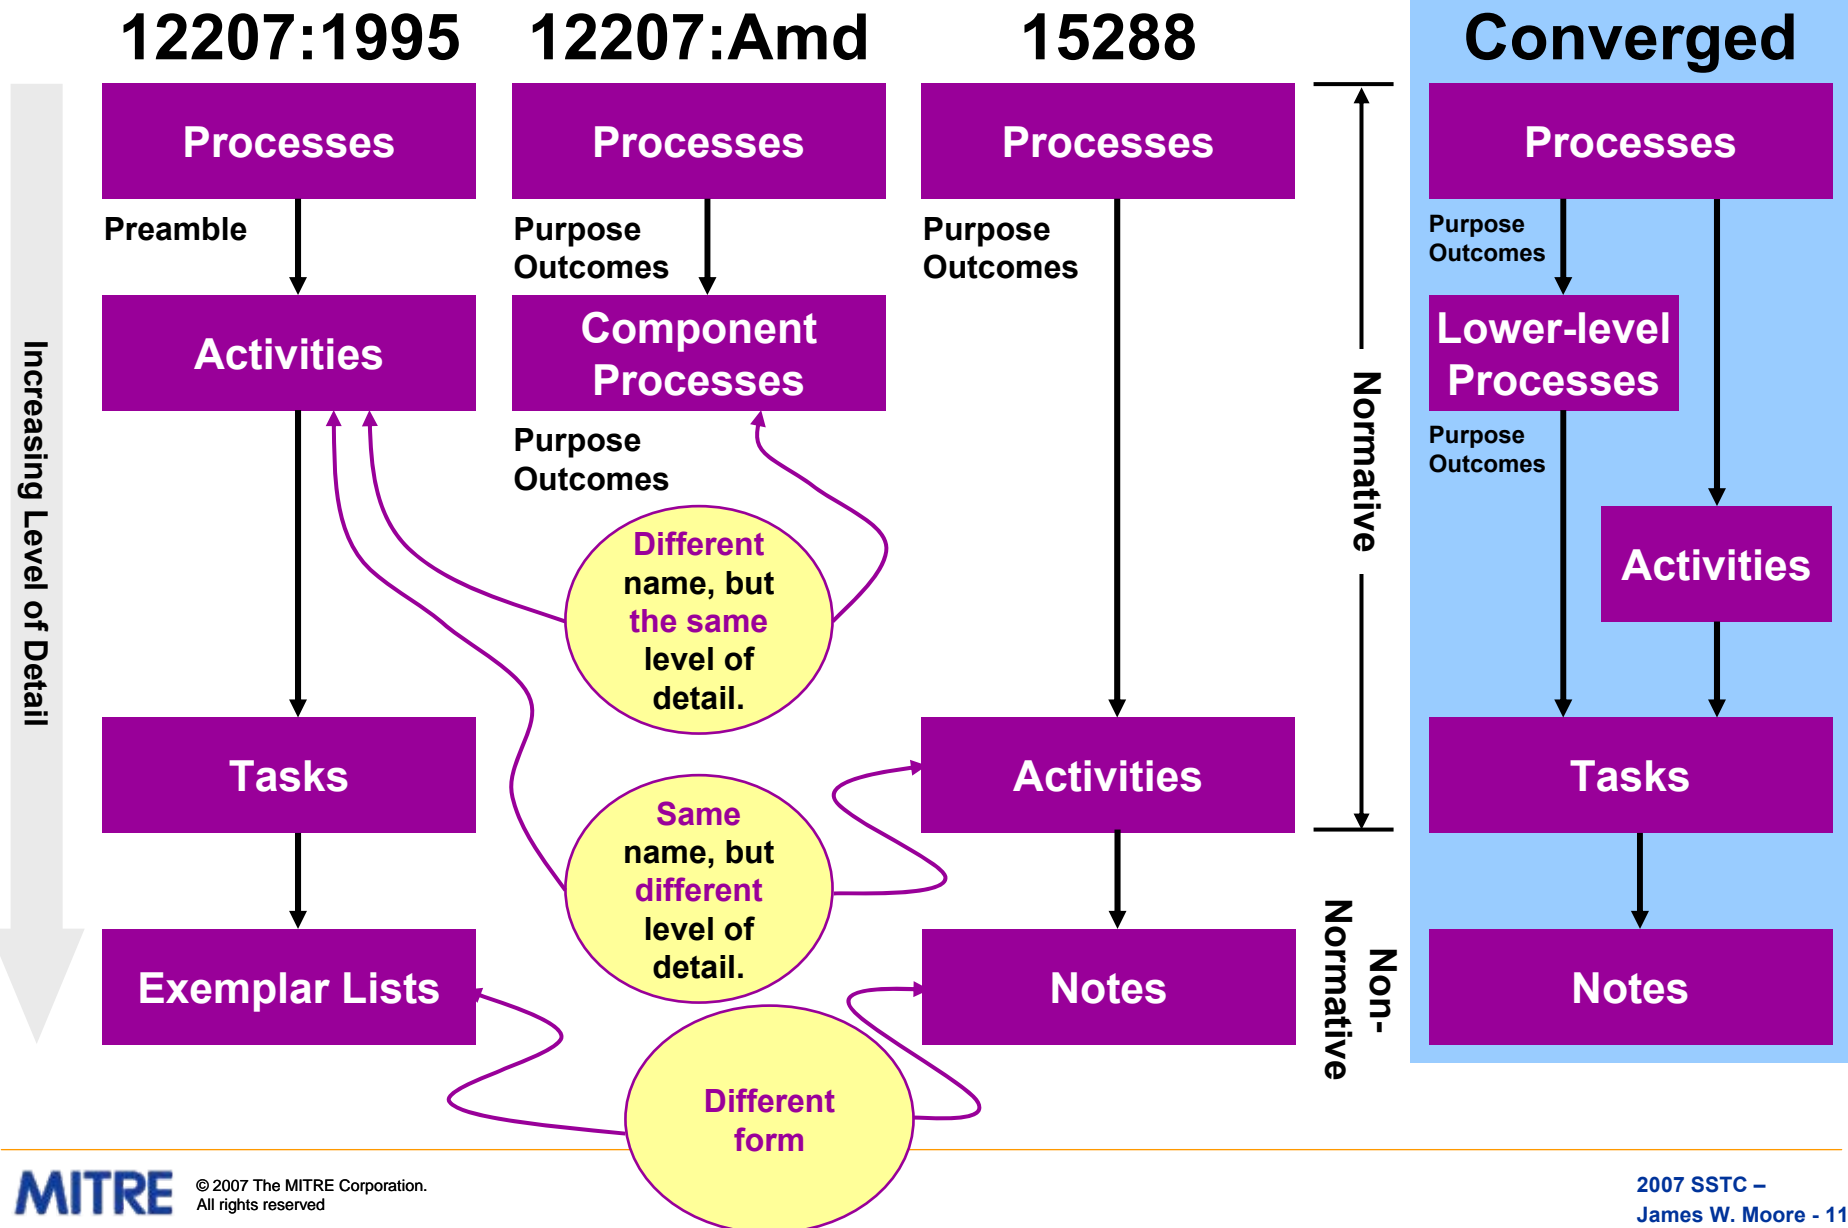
12207:1995

12207:Amd

15288

Converged

Increasing Level of Detail

Processes

Preamble

Activities

Tasks

Exemplar Lists

Processes

Purpose Outcomes

Component Processes

Purpose Outcomes

Processes

Purpose Outcomes

Activities

Notes

Normative

Non-Normative

Processes

Purpose Outcomes

Lower-level Processes

Purpose Outcomes

Activities

Tasks

Notes

Different name, but the same level of detail.

Same name, but different level of detail.

Different form

MITRE © 2007 The MITRE Corporation. All rights reserved

2007 SSTC – James W. Moore - 11